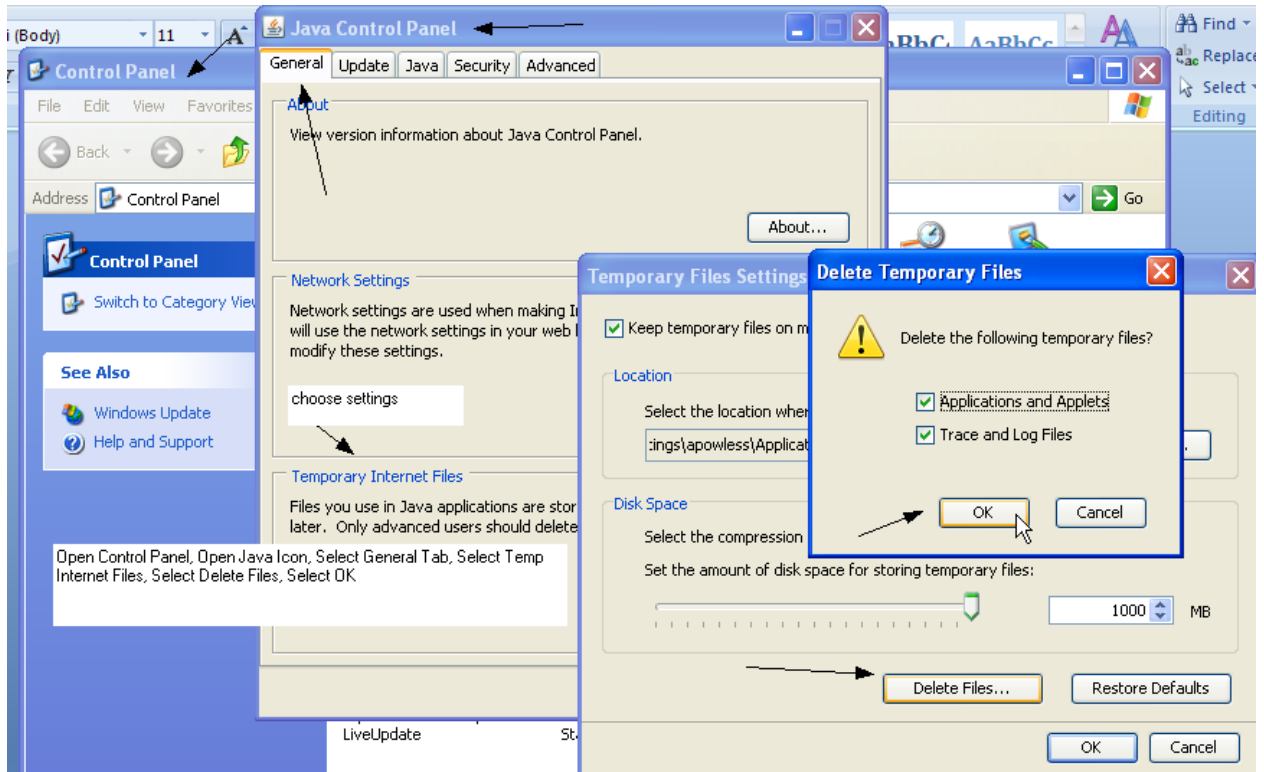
i (Body)
11
A
AaBbC AaBbCc
Find
Replace
Select
Editing

Java Control Panel
General Update Java Security Advanced

About
View version information about Java Control Panel.
About...

Network Settings
Network settings are used when making I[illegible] will use the network settings in your web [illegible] modify these settings.
choose settings

Temporary Internet Files
Files you use in Java applications are stor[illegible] later. Only advanced users should delete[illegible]

Open Control Panel, Open Java Icon, Select General Tab, Select Temp Internet Files, Select Delete Files, Select OK

Control Panel
File Edit View Favorites
Back
Address Control Panel
Go
Control Panel
Switch to Category View
See Also
Windows Update
Help and Support

LiveUpdate St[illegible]

Temporary Files Settings
Keep temporary files on m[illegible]
Location
Select the location whe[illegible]
:ings\apowless\Applicat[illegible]
Disk Space
Select the compression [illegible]
Set the amount of disk space for storing temporary files:
1000 MB
Delete Files...
Restore Defaults
OK
Cancel

Delete Temporary Files
Delete the following temporary files?
Applications and Applets
Trace and Log Files
OK
Cancel